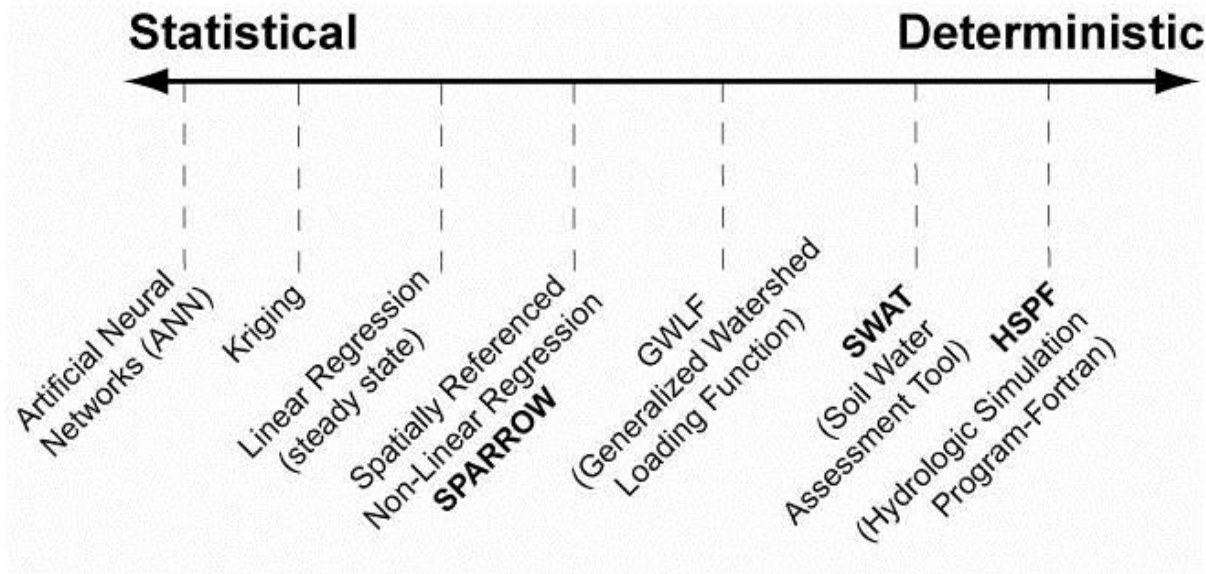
Statistical

Deterministic

Artificial Neural Networks (ANN)

Kriging

Linear Regression (steady state)

Spatially Referenced Non-Linear Regression SPARROW

GWLF (Generalized Watershed Loading Function)

SWAT (Soil Water Assessment Tool)

HSPF (Hydrologic Simulation Program-Fortran)